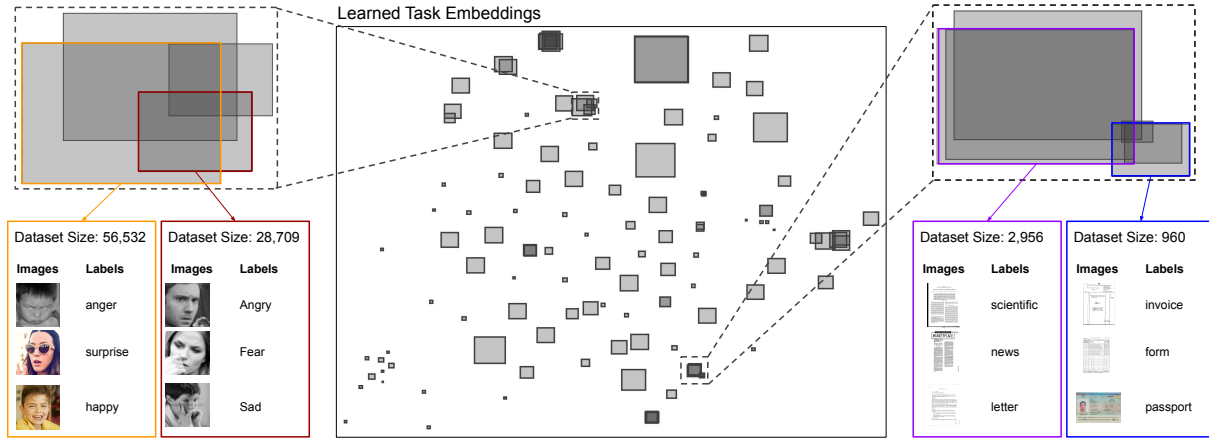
Learned Task Embeddings

Dataset Size: 56,532

| Images | Labels |
|---|---|
| | anger |
| | surprise |
| | happy |

Dataset Size: 28,709

| Images | Labels |
|---|---|
| | Angry |
| | Fear |
| | Sad |

Dataset Size: 2,956

| Images | Labels |
|---|---|
| | scientific |
| | news |
| | letter |

Dataset Size: 960

| Images | Labels |
|---|---|
| | invoice |
| | form |
| | passport |